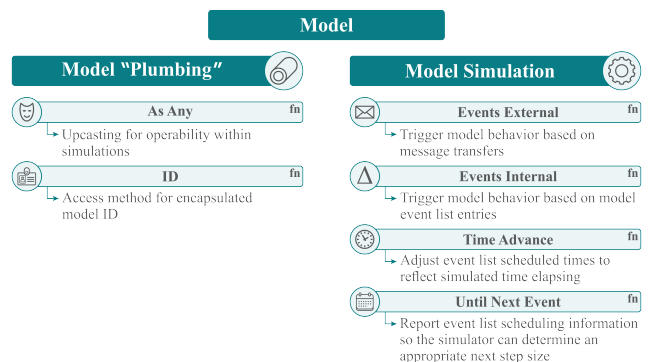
Model

Model "Plumbing"

As Any
fn
Upcasting for operability within simulations

ID
fn
Access method for encapsulated model ID

Model Simulation

Events External
fn
Trigger model behavior based on message transfers

Events Internal
fn
Trigger model behavior based on model event list entries

Time Advance
fn
Adjust event list scheduled times to reflect simulated time elapsing

Until Next Event
fn
Report event list scheduling information so the simulator can determine an appropriate next step size